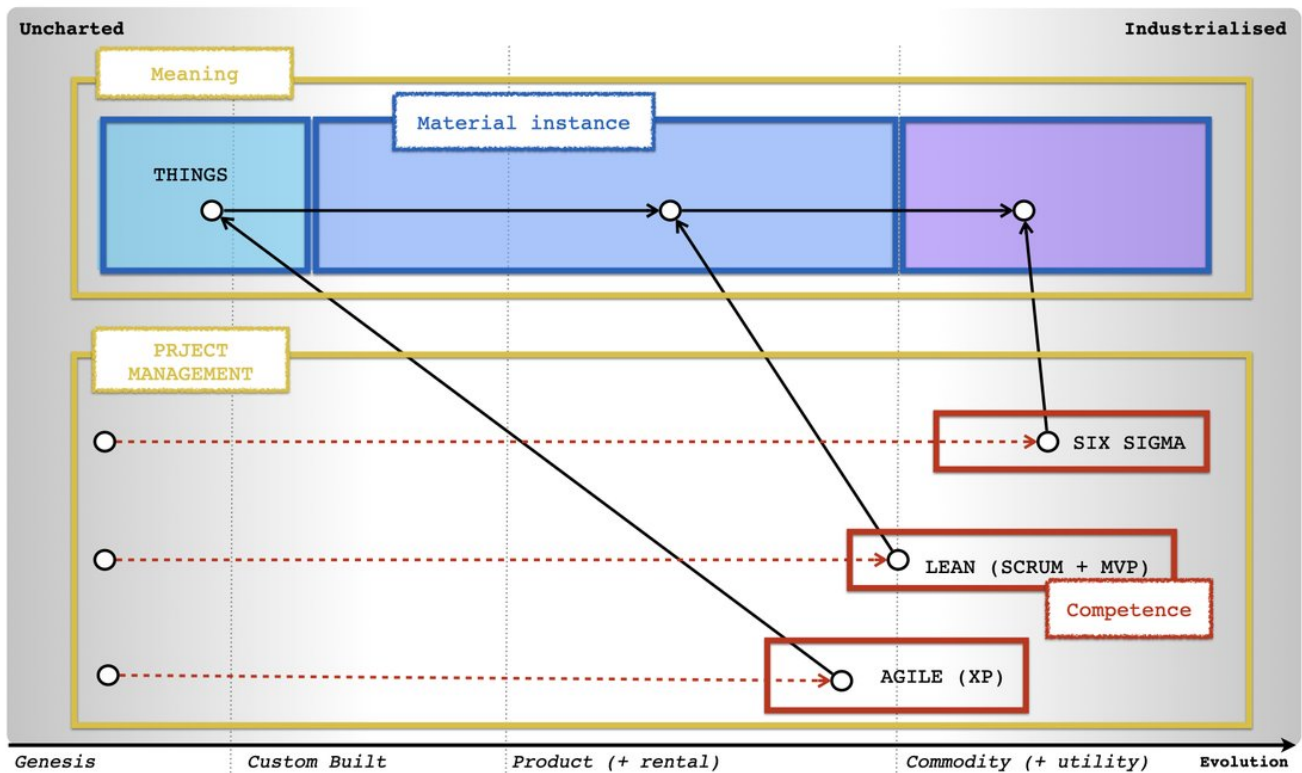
Uncharted

Industrialised

Meaning

Material instance

THINGS

PRJECT MANAGEMENT

SIX SIGMA

LEAN (SCRUM + MVP)

Competence

AGILE (XP)

Genesis

Custom Built

Product (+ rental)

Commodity (+ utility)

Evolution